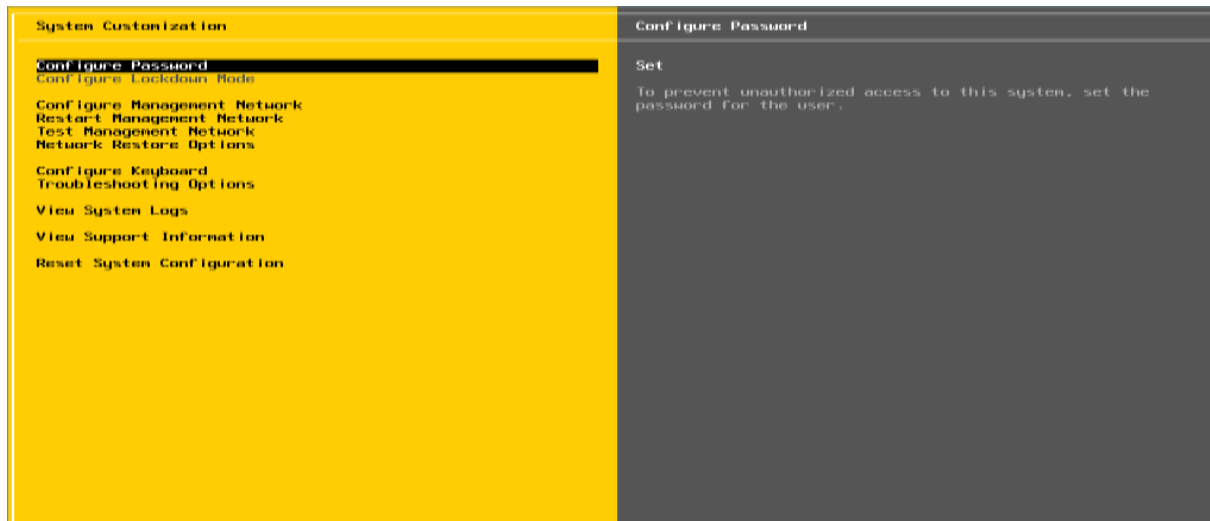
System Customization

Configure Password
Configure Lockdown Mode

Configure Management Network
Restart Management Network
Test Management Network
Network Restore Options

Configure Keyboard
Troubleshooting Options

View System Logs

View Support Information

Reset System Configuration

Configure Password

Set

To prevent unauthorized access to this system, set the password for the user.